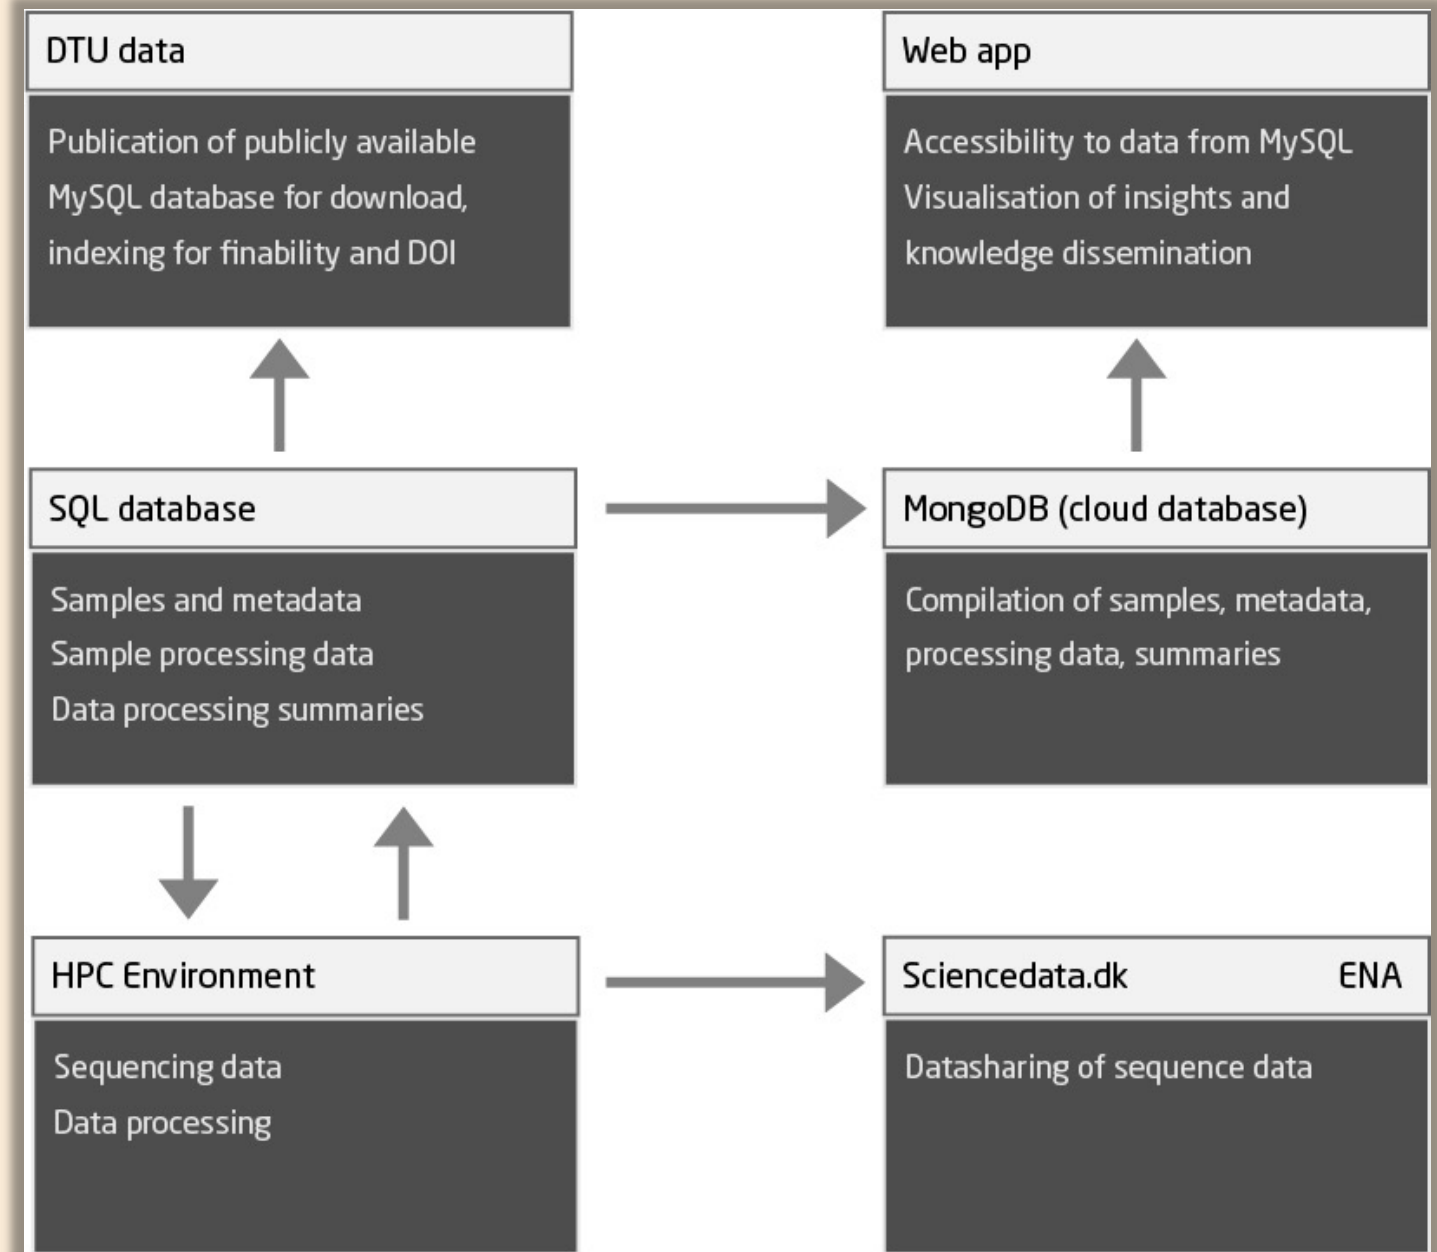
DTU data

Publication of publicly available MySQL database for download, indexing for finability and DOI

Web app

Accessibility to data from MySQL
Visualisation of insights and knowledge dissemination

SQL database

Samples and metadata
Sample processing data
Data processing summaries

MongoDB (cloud database)

Compilation of samples, metadata, processing data, summaries

HPC Environment

Sequencing data
Data processing

Sciencedata.dk ENA

Datasharing of sequence data